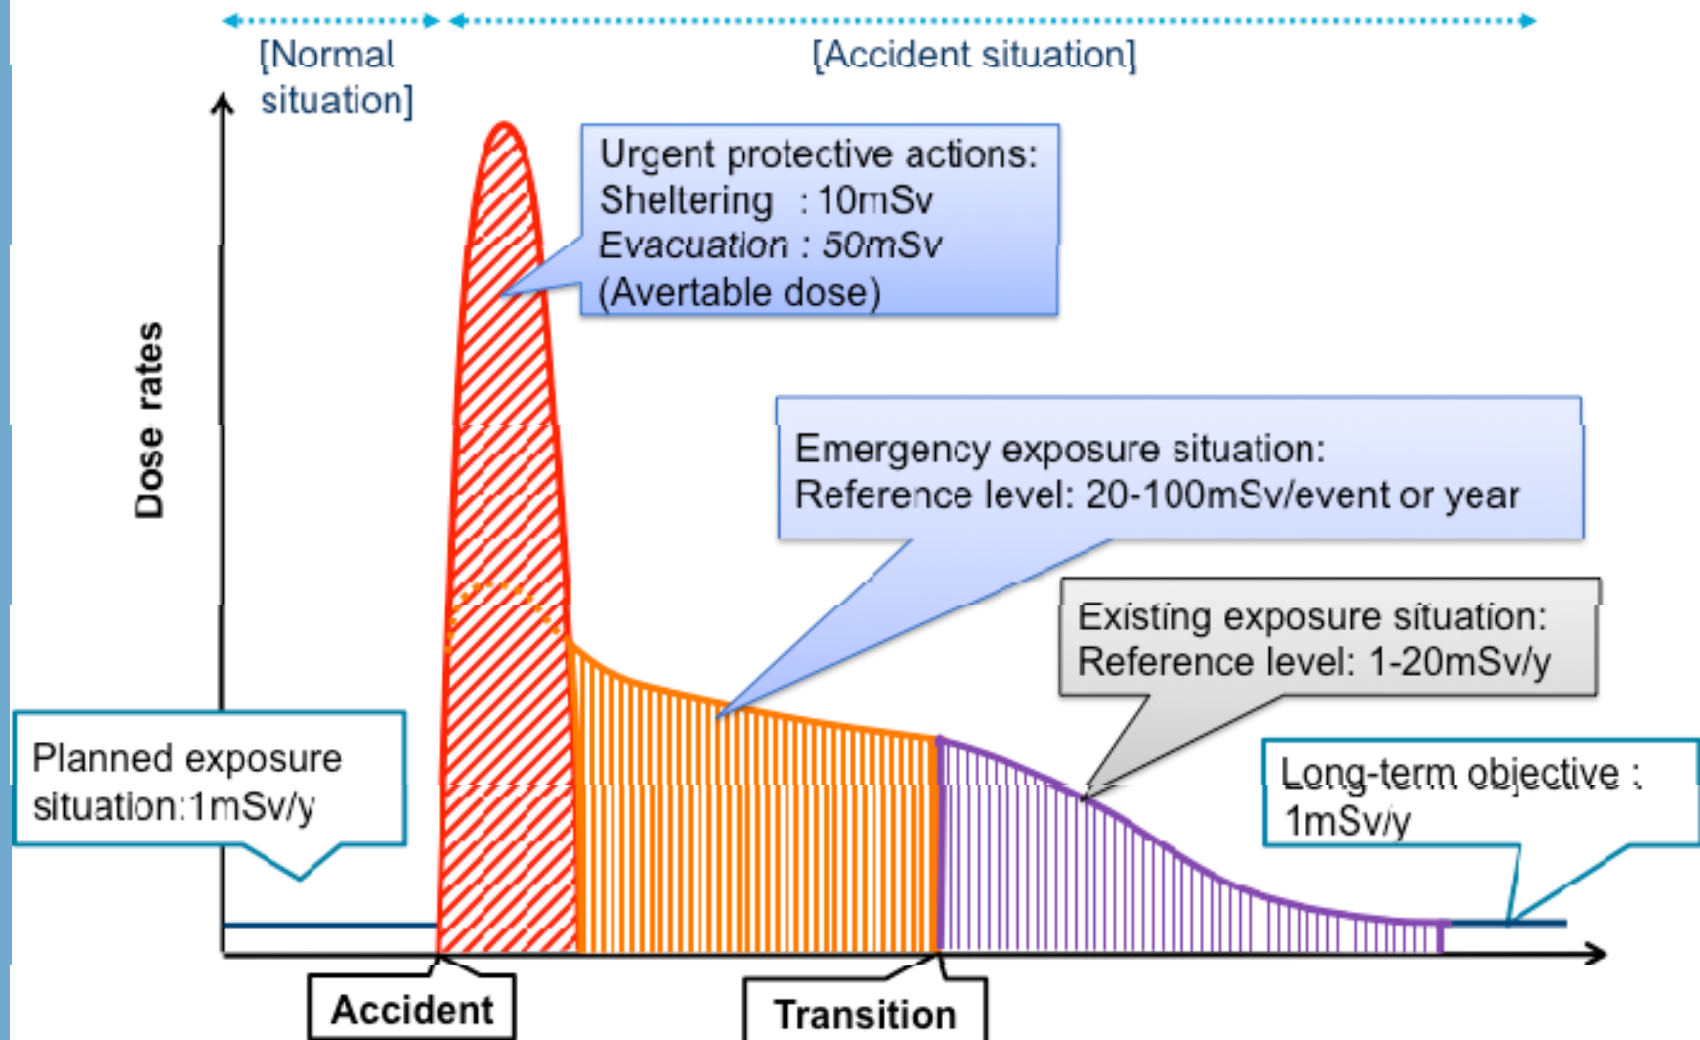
[Normal situation]

[Accident situation]

Dose rates

Urgent protective actions:
Sheltering : 10mSv
Evacuation : 50mSv
(Avertable dose)

Emergency exposure situation:
Reference level: 20-100mSv/event or year

Existing exposure situation:
Reference level: 1-20mSv/y

Planned exposure situation:1mSv/y

Long-term objective : 1mSv/y

Accident

Transition